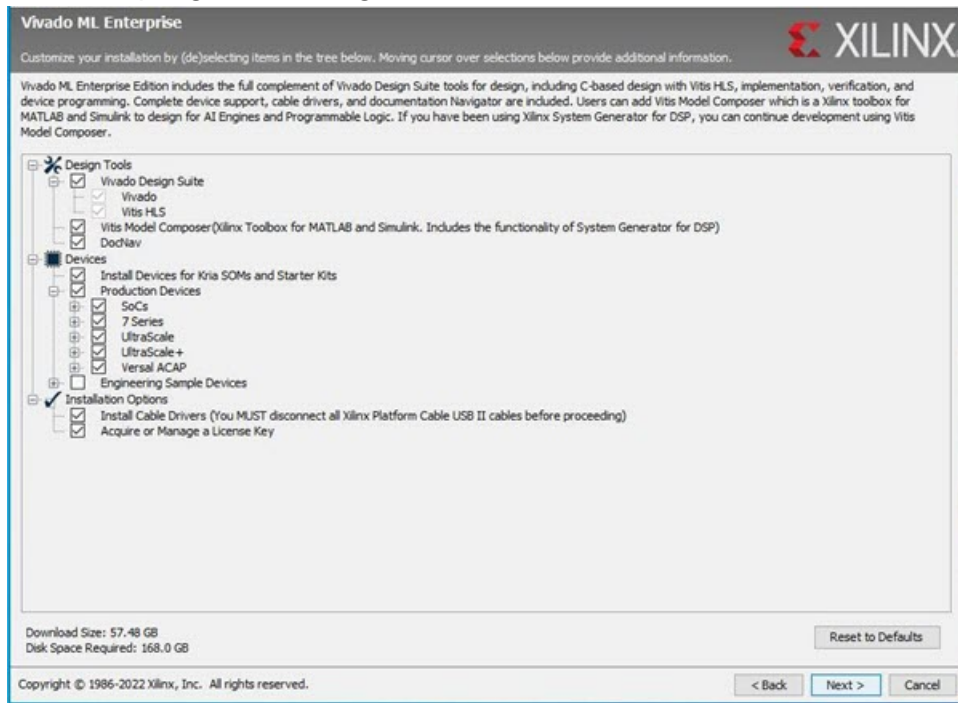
Vivado ML Enterprise

Customize your installation by (de)selecting items in the tree below. Moving cursor over selections below provide additional information.

XILINX

Vivado ML Enterprise Edition includes the full complement of Vivado Design Suite tools for design, including C-based design with Vitis HLS, implementation, verification, and device programming. Complete device support, cable drivers, and documentation Navigator are included. Users can add Vitis Model Composer which is a Xilinx toolbox for MATLAB and Simulink to design for AI Engines and Programmable Logic. If you have been using Xilinx System Generator for DSP, you can continue development using Vitis Model Composer.

Design Tools
Vivado Design Suite
Vivado
Vitis HLS
Vitis Model Composer(Xilinx Toolbox for MATLAB and Simulink. Includes the functionality of System Generator for DSP)
DocNav
Devices
Install Devices for Kria SOMs and Starter Kits
Production Devices
SoCs
7 Series
UltraScale
UltraScale+
Versal ACAP
Engineering Sample Devices
Installation Options
Install Cable Drivers (You MUST disconnect all Xilinx Platform Cable USB II cables before proceeding)
Acquire or Manage a License Key

Download Size: 57.48 GB
Disk Space Required: 168.0 GB

Reset to Defaults

Copyright © 1986-2022 Xilinx, Inc. All rights reserved.

< Back
Next >
Cancel